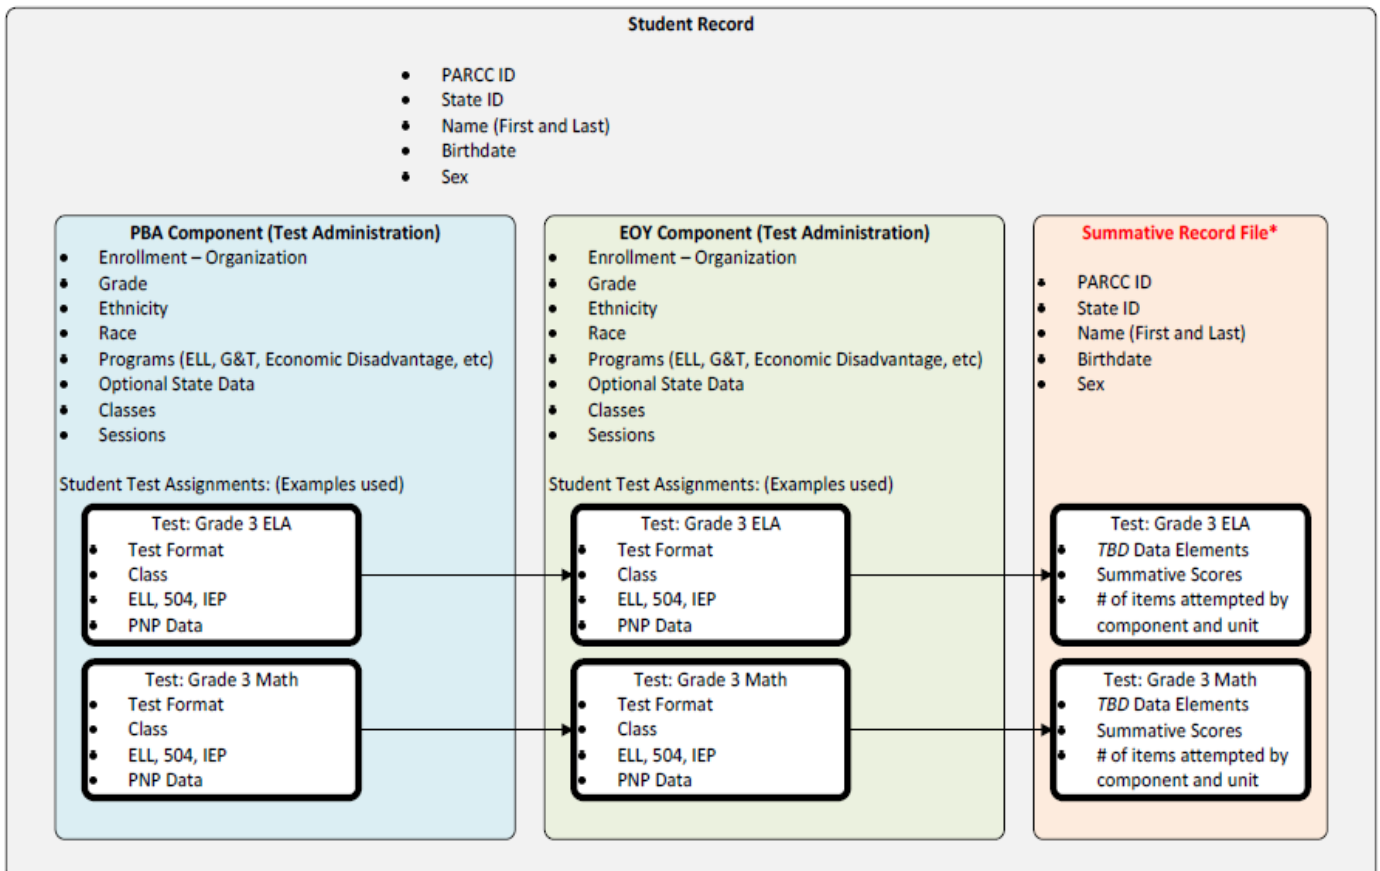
Student Record

- PARCC ID
- State ID
- Name (First and Last)
- Birthdate
- Sex

PBA Component (Test Administration)
- Enrollment – Organization
- Grade
- Ethnicity
- Race
- Programs (ELL, G&T, Economic Disadvantage, etc)
- Optional State Data
- Classes
- Sessions

Student Test Assignments: (Examples used)

Test: Grade 3 ELA
- Test Format
- Class
- ELL, 504, IEP
- PNP Data

Test: Grade 3 Math
- Test Format
- Class
- ELL, 504, IEP
- PNP Data

EOY Component (Test Administration)
- Enrollment – Organization
- Grade
- Ethnicity
- Race
- Programs (ELL, G&T, Economic Disadvantage, etc)
- Optional State Data
- Classes
- Sessions

Student Test Assignments: (Examples used)

Test: Grade 3 ELA
- Test Format
- Class
- ELL, 504, IEP
- PNP Data

Test: Grade 3 Math
- Test Format
- Class
- ELL, 504, IEP
- PNP Data

Summative Record File*

- PARCC ID
- State ID
- Name (First and Last)
- Birthdate
- Sex

Test: Grade 3 ELA
- TBD Data Elements
- Summative Scores
- # of items attempted by component and unit

Test: Grade 3 Math
- TBD Data Elements
- Summative Scores
- # of items attempted by component and unit